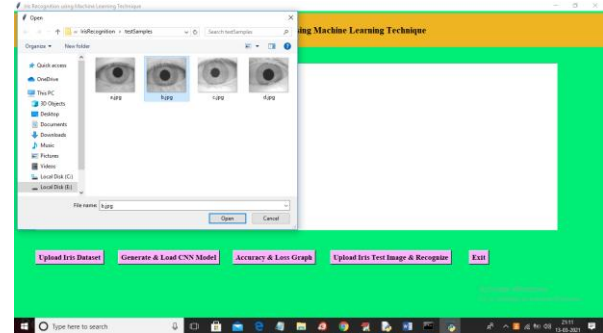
Iris Recognition using Machine Learning Technique

Open

« IrisRecognition › testSamples

Search testSamples

Organize ▾ New folder

Quick access
OneDrive
This PC
3D Objects
Desktop
Documents
Downloads
Music
Pictures
Videos
Local Disk (C:)
Local Disk (E:)

a.jpg
b.jpg
c.jpg
d.jpg

File name: b.jpg

Open
Cancel

sing Machine Learning Technique

Upload Iris Dataset
Generate & Load CNN Model
Accuracy & Loss Graph
Upload Iris Test Image & Recognize
Exit

Type here to search

23:11
13-03-2021